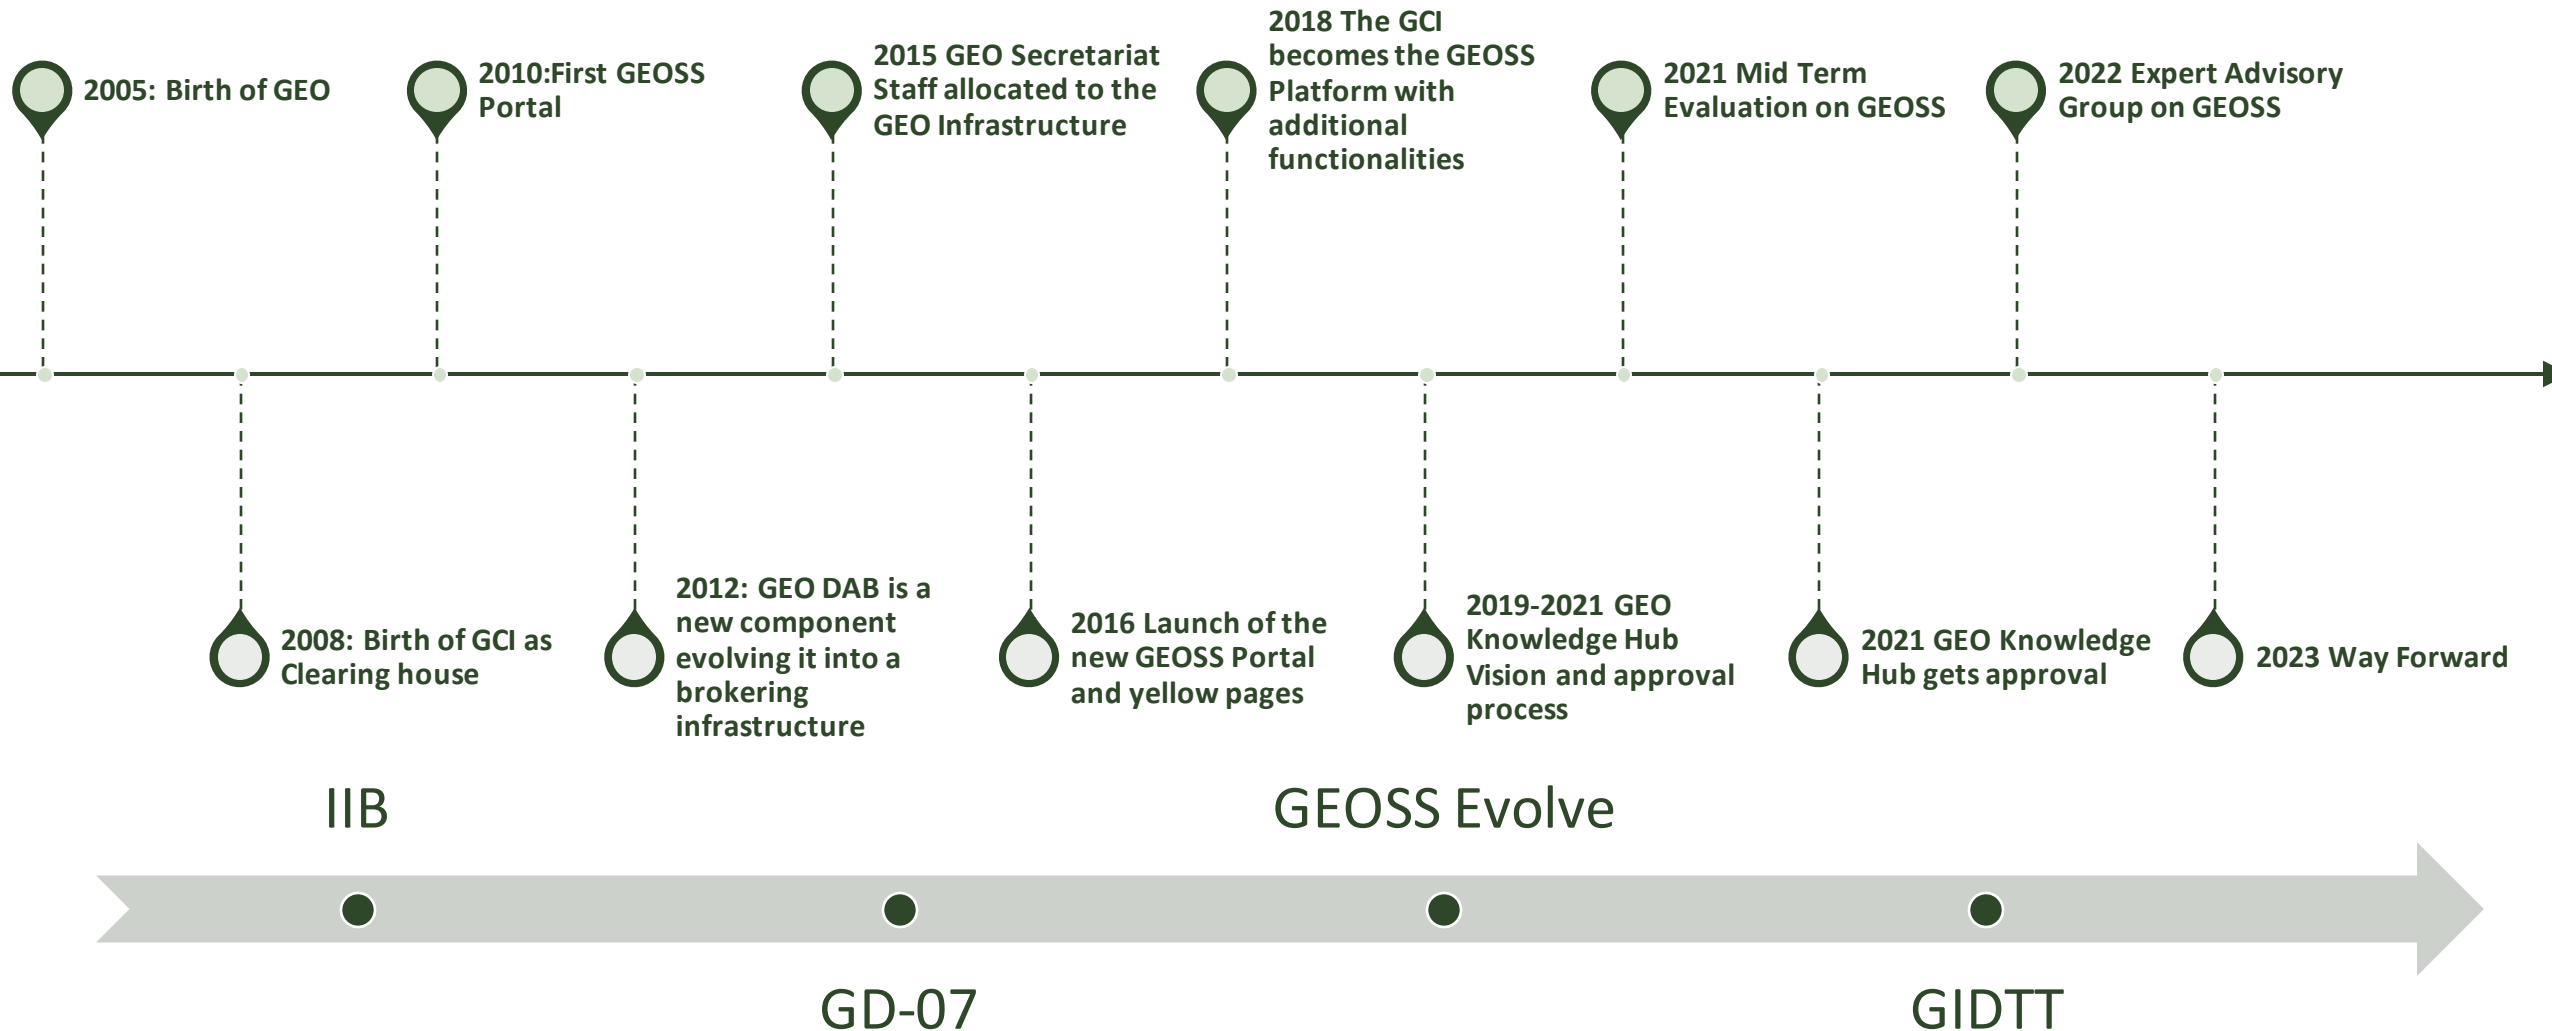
2005: Birth of GEO

2008: Birth of GCI as Clearing house

2010:First GEOSS Portal

2012: GEO DAB is a new component evolving it into a brokering infrastructure

2015 GEO Secretariat Staff allocated to the GEO Infrastructure

2016 Launch of the new GEOSS Portal and yellow pages

2018 The GCI becomes the GEOSS Platform with additional functionalities

2019-2021 GEO Knowledge Hub Vision and approval process

2021 Mid Term Evaluation on GEOSS

2021 GEO Knowledge Hub gets approval

2022 Expert Advisory Group on GEOSS

2023 Way Forward

IIB

GEOSS Evolve

GD-07

GIDTT